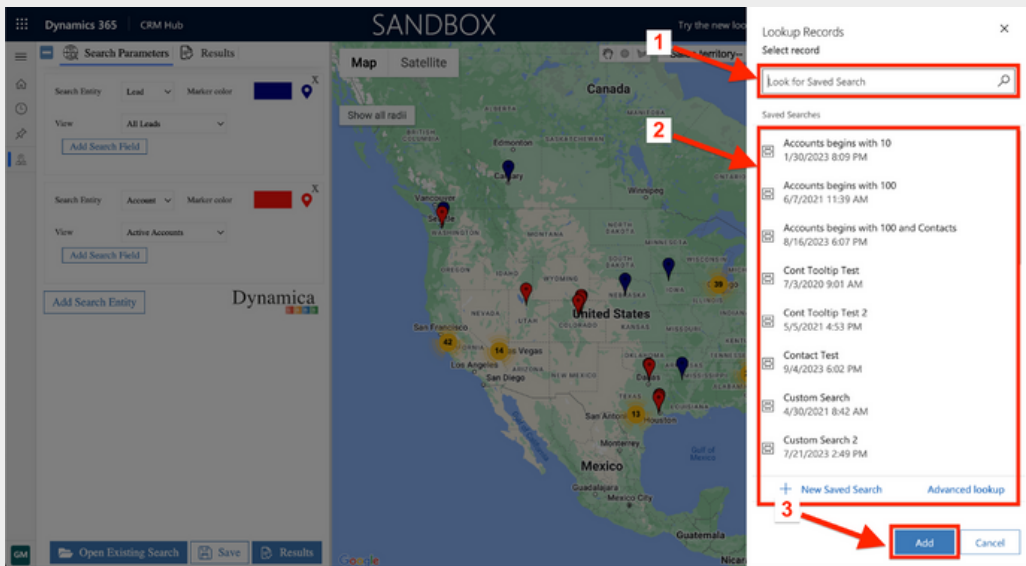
Dynamics 365 CRM Hub SANDBOX Try the new loo

Search Parameters Results

Search Entity Lead Marker color X

View All Leads

Add Search Field

Search Entity Account Marker color X

View Active Accounts

Add Search Field

Add Search Entity

Dynamica

Open Existing Search Save Results

GM

Map Satellite

Show all radii

Canada
Edmonton
Calgary
Seattle
WASHINGTON
WYOMING
NEBRASKA
IOWA
United States
San Francisco
Las Vegas
Los Angeles
San Diego
Dallas
San Antonio
Houston
Monterrey
Mexico
Guatemala
Gulf of Mexico
42
14
39
13

Lookup Records
Select record
1
Look for Saved Search
2
Saved Searches
Accounts begins with 10
1/30/2023 8:09 PM
Accounts begins with 100
6/7/2021 11:39 AM
Accounts begins with 100 and Contacts
8/16/2023 6:07 PM
Cont Tooltip Test
7/3/2020 9:01 AM
Cont Tooltip Test 2
5/5/2021 4:53 PM
Contact Test
9/4/2023 6:02 PM
Custom Search
4/30/2021 8:42 AM
Custom Search 2
7/21/2023 2:49 PM
+ New Saved Search
Advanced lookup
3
Add
Cancel